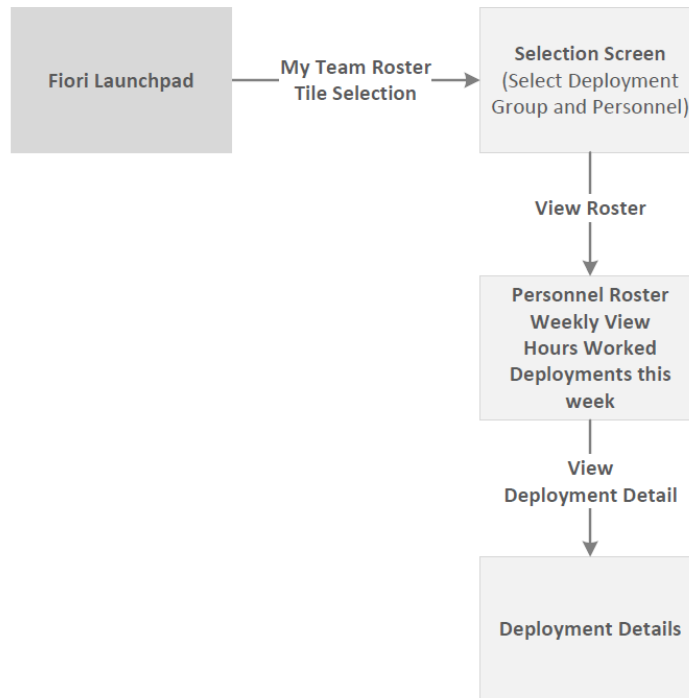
Fiori Launchpad

My Team Roster Tile Selection

Selection Screen (Select Deployment Group and Personnel)

View Roster

Personnel Roster Weekly View Hours Worked Deployments this week

View Deployment Detail

Deployment Details